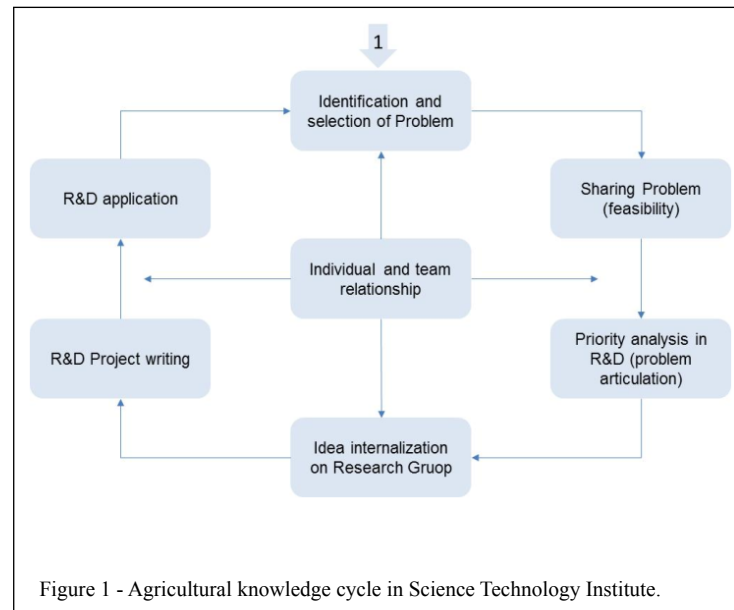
1

Identification and selection of Problem

Sharing Problem (feasibility)

Priority analysis in R&D (problem articulation)

Idea internalization on Research Gruop

R&D Project writing

R&D application

Individual and team relationship

Figure 1 - Agricultural knowledge cycle in Science Technology Institute.